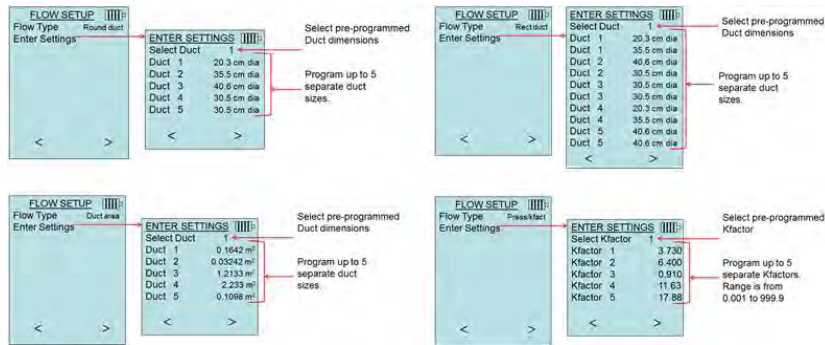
FLOW SETUP
Flow Type Round duct
Enter Settings
< >

ENTER SETTINGS
Select Duct 1
Duct 1 20.3 cm dia
Duct 2 35.5 cm dia
Duct 3 40.6 cm dia
Duct 4 30.5 cm dia
Duct 5 30.5 cm dia
< >

Select pre-programmed Duct dimensions

Program up to 5 separate duct sizes.

FLOW SETUP
Flow Type Rect duct
Enter Settings
< >

ENTER SETTINGS
Select Duct 1
Duct 1 20.3 cm dia
Duct 1 35.5 cm dia
Duct 2 40.6 cm dia
Duct 2 30.5 cm dia
Duct 3 30.5 cm dia
Duct 3 30.5 cm dia
Duct 4 20.3 cm dia
Duct 4 35.5 cm dia
Duct 5 40.6 cm dia
Duct 5 40.6 cm dia
< >

Select pre-programmed Duct dimensions

Program up to 5 separate duct sizes.

FLOW SETUP
Flow Type Duct area
Enter Settings
< >

ENTER SETTINGS
Select Duct 1
Duct 1 0.1642 m$^2$
Duct 2 0.03242 m$^2$
Duct 3 1.2133 m$^2$
Duct 4 2.233 m$^2$
Duct 5 0.1098 m$^2$
< >

Select pre-programmed Duct dimensions

Program up to 5 separate duct sizes.

FLOW SETUP
Flow Type Press/kfact
Enter Settings
< >

ENTER SETTINGS
Select Kfactor 1
Kfactor 1 3.730
Kfactor 2 6.400
Kfactor 3 0.910
Kfactor 4 11.63
Kfactor 5 17.88
< >

Select pre-programmed Kfactor

Program up to 5 separate Kfactors. Range is from 0.001 to 999.9